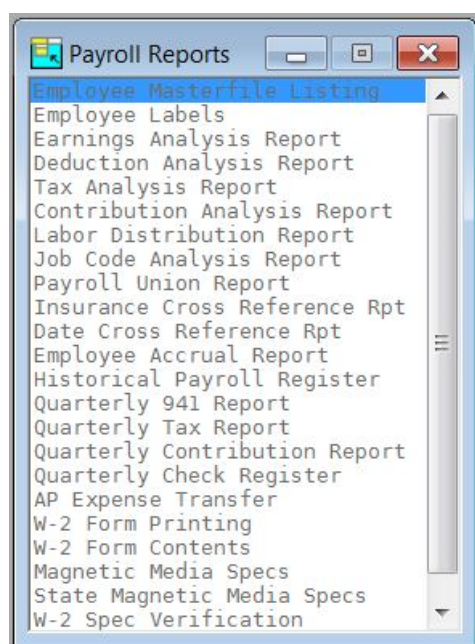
Payroll Reports

Employee Masterfile Listing
Employee Labels
Earnings Analysis Report
Deduction Analysis Report
Tax Analysis Report
Contribution Analysis Report
Labor Distribution Report
Job Code Analysis Report
Payroll Union Report
Insurance Cross Reference Rpt
Date Cross Reference Rpt
Employee Accrual Report
Historical Payroll Register
Quarterly 941 Report
Quarterly Tax Report
Quarterly Contribution Report
Quarterly Check Register
AP Expense Transfer
W-2 Form Printing
W-2 Form Contents
Magnetic Media Specs
State Magnetic Media Specs
W-2 Spec Verification